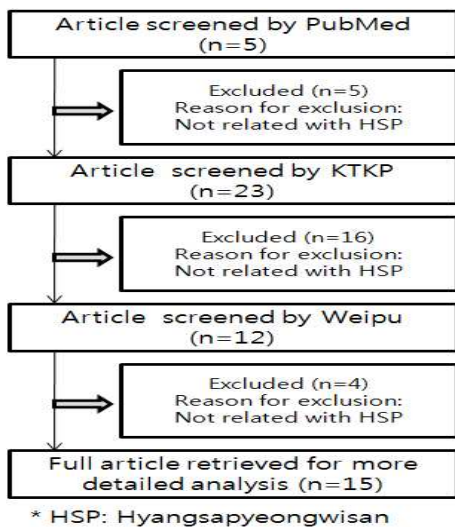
Article screened by PubMed (n=5)

Excluded (n=5)
Reason for exclusion:
Not related with HSP

Article screened by KTKP (n=23)

Excluded (n=16)
Reason for exclusion:
Not related with HSP

Article screened by Weipu (n=12)

Excluded (n=4)
Reason for exclusion:
Not related with HSP

Full article retrieved for more detailed analysis (n=15)

* HSP: Hyangsapyeongwisan